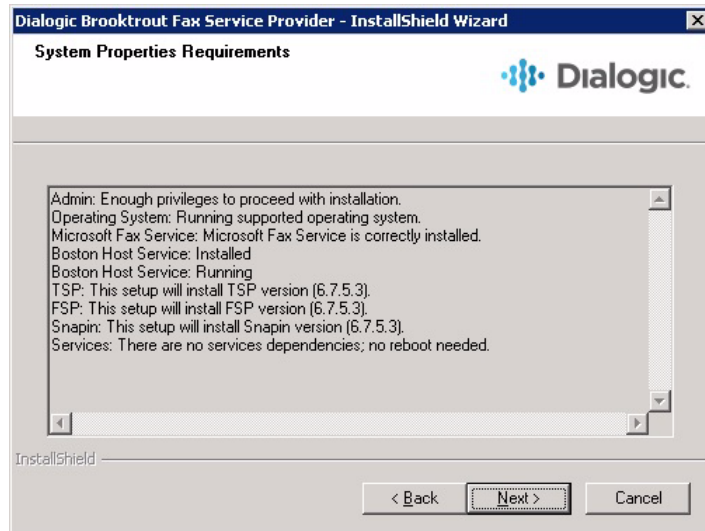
Dialogic Brooktrout Fax Service Provider - InstallShield Wizard

System Properties Requirements

Dialogic.

Admin: Enough privileges to proceed with installation.
Operating System: Running supported operating system.
Microsoft Fax Service: Microsoft Fax Service is correctly installed.
Boston Host Service: Installed
Boston Host Service: Running
TSP: This setup will install TSP version (6.7.5.3).
FSP: This setup will install FSP version (6.7.5.3).
Snapin: This setup will install Snapin version (6.7.5.3).
Services: There are no services dependencies; no reboot needed.

InstallShield

< Back Next > Cancel